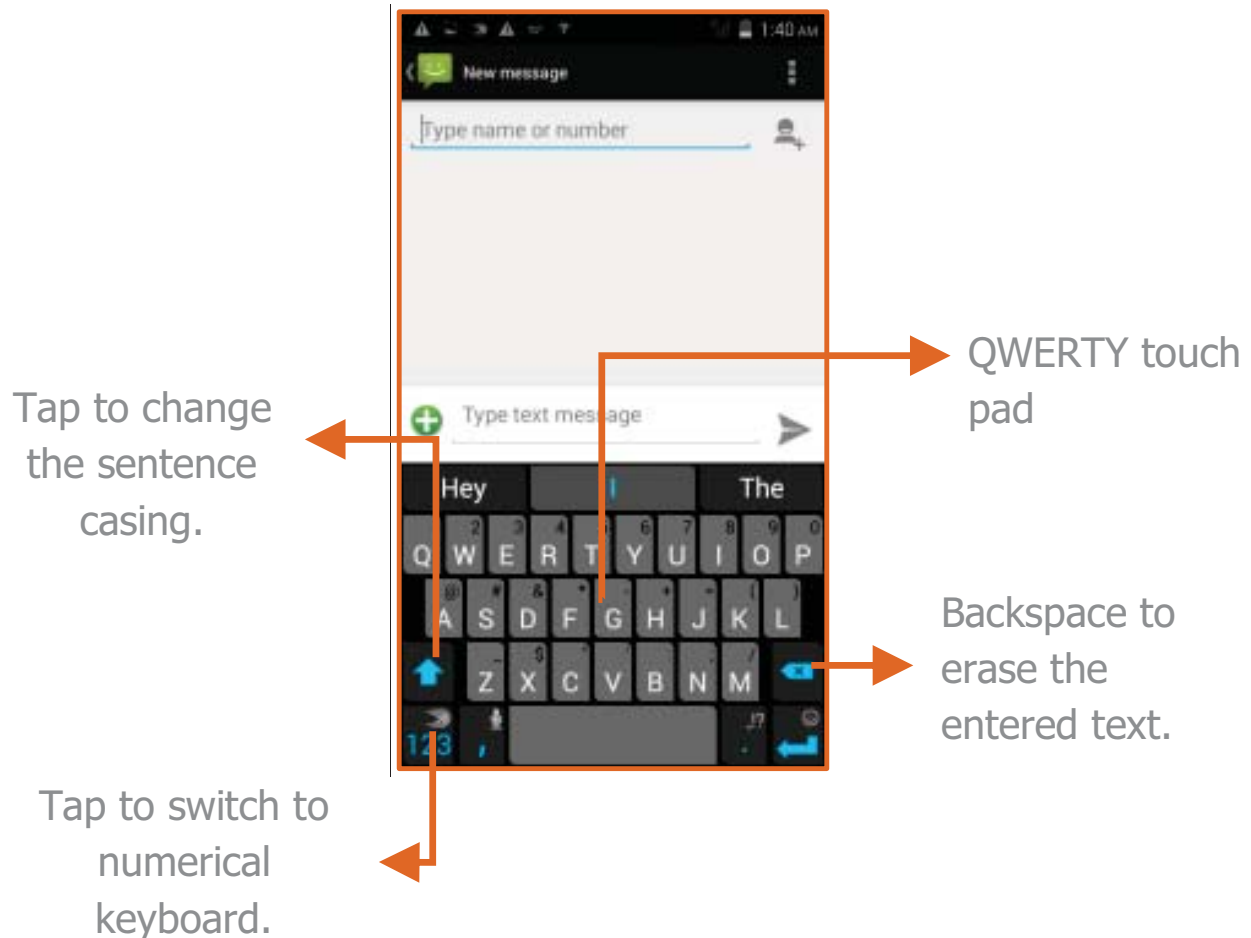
1:40 AM

New message

Type name or number

QWERTY touch pad

Tap to change the sentence casing.

Type text message

Hey

I

The

Q W E R T Y U I O P

A S D F G H J K L

Z X C V B N M

Backspace to erase the entered text.

123

Tap to switch to numerical keyboard.